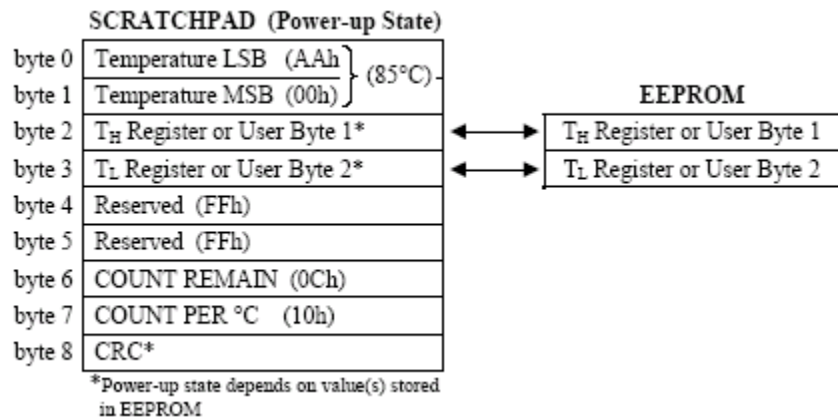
SCRATCHPAD (Power-up State)

byte 0 Temperature LSB (AAh)
byte 1 Temperature MSB (00h)
(85°C)

byte 2 $T_H$ Register or User Byte 1*
byte 3 $T_L$ Register or User Byte 2*
byte 4 Reserved (FFh)
byte 5 Reserved (FFh)
byte 6 COUNT REMAIN (0Ch)
byte 7 COUNT PER °C (10h)
byte 8 CRC*

*Power-up state depends on value(s) stored in EEPROM

EEPROM

$T_H$ Register or User Byte 1
$T_L$ Register or User Byte 2